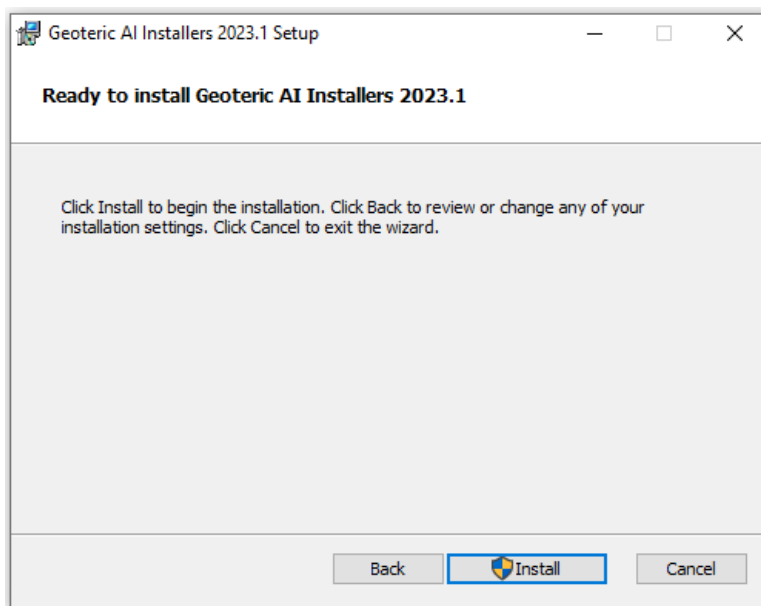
Geoteric AI Installers 2023.1 Setup

Ready to install Geoteric AI Installers 2023.1

Click Install to begin the installation. Click Back to review or change any of your installation settings. Click Cancel to exit the wizard.

Back
Install
Cancel